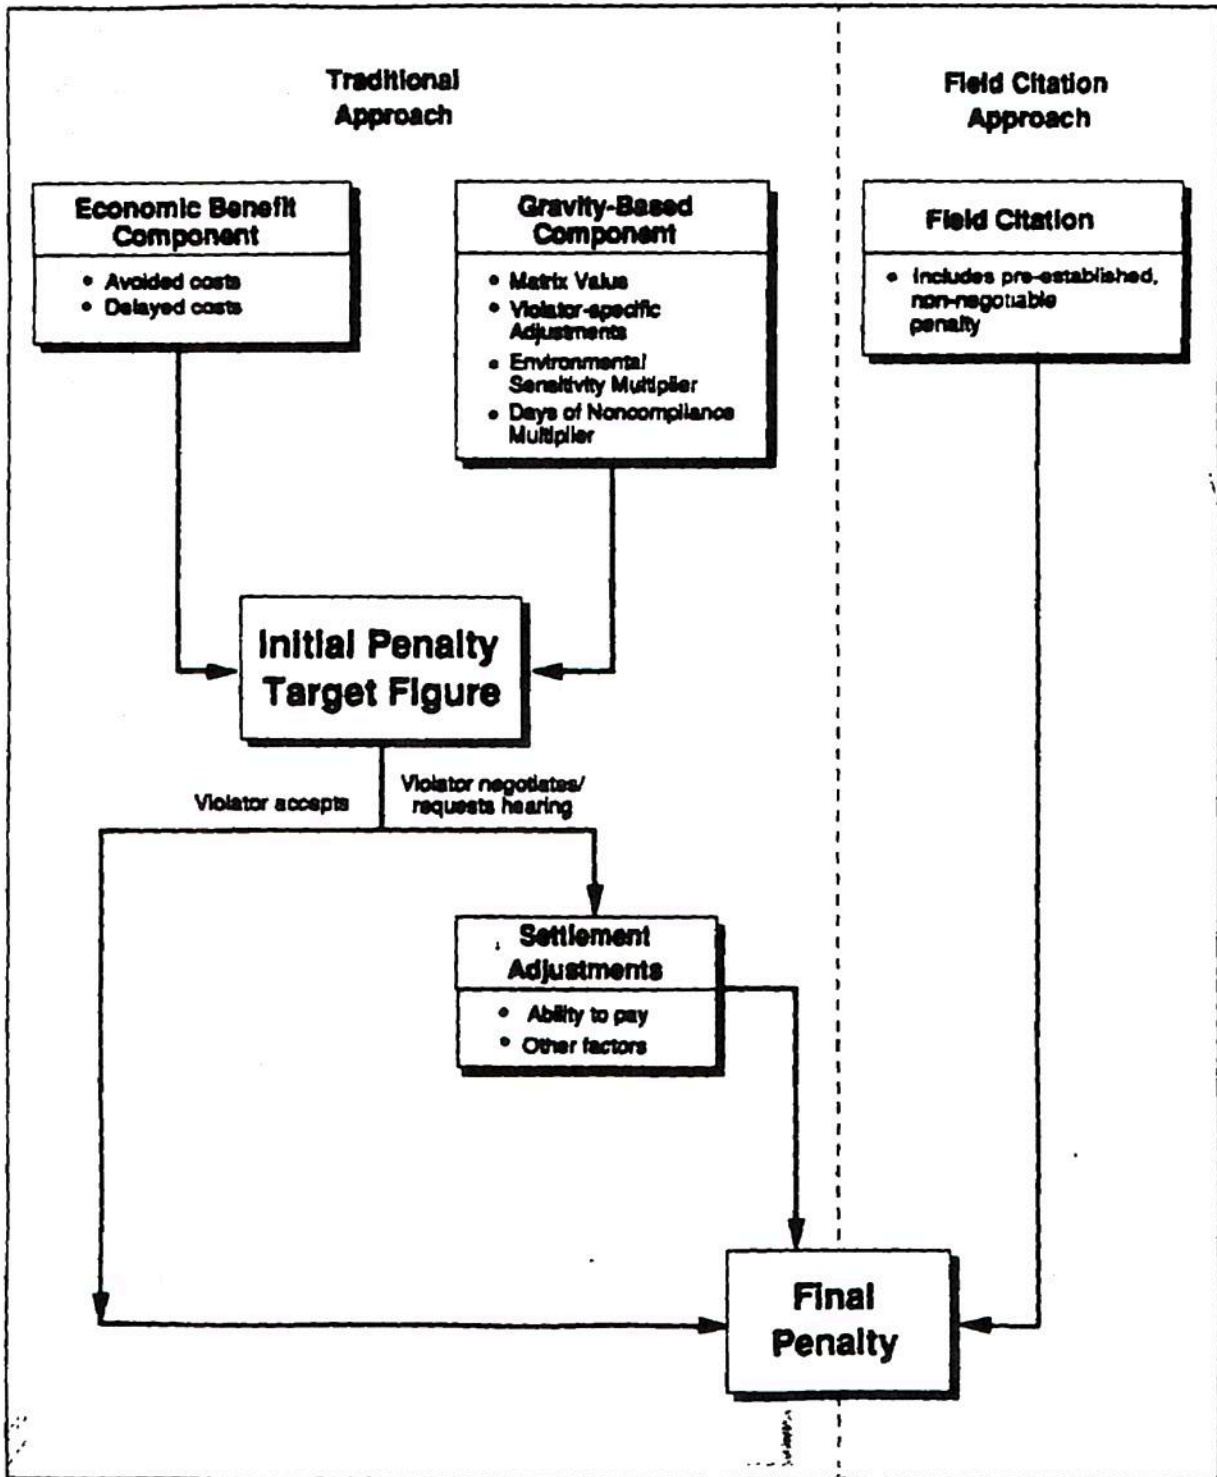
Traditional Approach

Field Citation Approach

Economic Benefit Component

- Avoided costs
- Delayed costs

Gravity-Based Component

- Matrix Value
- Violator-specific Adjustments
- Environmental/ Sensitivity Multiplier
- Days of Noncompliance Multiplier

Field Citation

- Includes pre-established, non-negotiable penalty

Initial Penalty Target Figure

Violator accepts

Violator negotiates/ requests hearing

Settlement Adjustments

- Ability to pay
- Other factors

Final Penalty